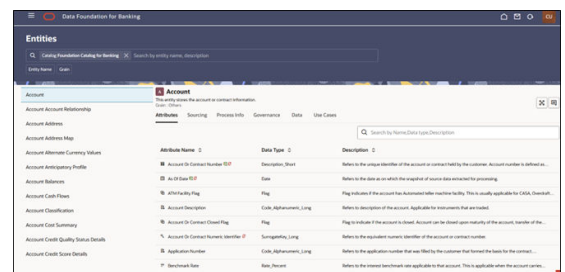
Data Foundation for Banking

CU

Entities

Catalog Foundation Catalog for Banking × Search by entity name, description

Entity Name Grain

Account
Account Account Relationship
Account Address
Account Address Map
Account Alternate Currency Values
Account Anticipatory Profile
Account Balances
Account Cash Flows
Account Classification
Account Cost Summary
Account Credit Quality Status Details
Account Credit Score Details

Account
This entity stores the account or contract information.
Grain: Others

Attributes Sourcing Process Info Governance Data Use Cases

Search by Name,Data type,Description

| Attribute Name | Data Type | Description |
|---|---|---|
| Account Or Contract Number | Description_Short | Refers to the unique identifier of the account or contract held by the customer. Account number is defined as... |
| As Of Date | Date | Refers to the date as on which the snapshot of source data extracted for processing. |
| ATM Facility Flag | Flag | Flag indicates if the account has Automated teller machine facility. This is usually applicable for CASA, Overdraft... |
| Account Description | Code_Alphanumeric_Long | Refers to description of the account. Applicable for instruments that are traded. |
| Account Or Contract Closed Flag | Flag | Flag to indicate if the account is closed. Account can be closed upon maturity of the account, transfer of the... |
| Account Or Contract Numeric Identifier | SurrogateKey_Long | Refers to the equivalent numeric identifier of the account or contract number. |
| Application Number | Code_Alphanumeric_Long | Refers to the application number that was filled by the customer that formed the basis for the contract... |
| Benchmark Rate | Rate_Percent | Refers to the interest benchmark rate applicable to that account. This is applicable when the account carries... |